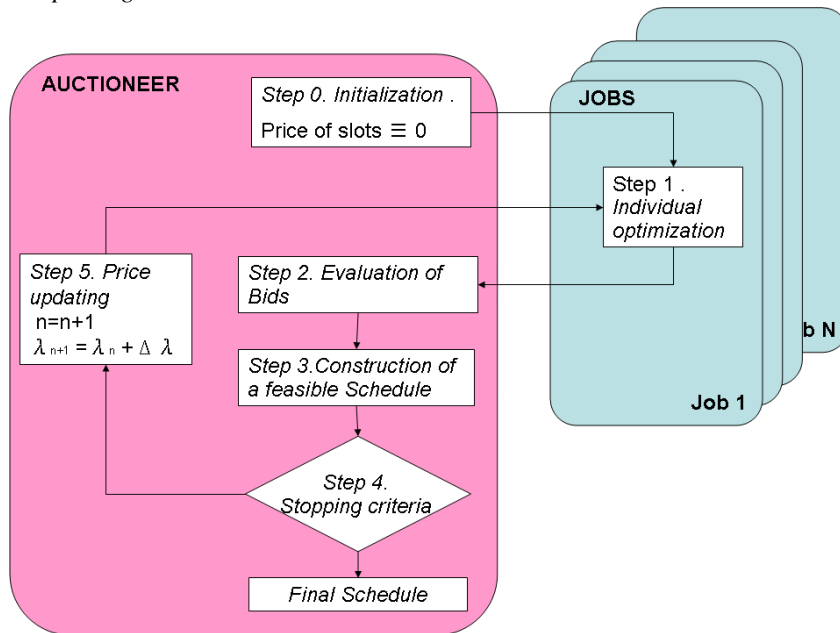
AUCTIONEER

Step 0. Initialization .

Price of slots $\equiv$ 0

JOBS

Step 1 . Individual optimization

Step 5. Price updating
n=n+1
$\lambda_{n+1} = \lambda_n + \Delta \lambda$

Step 2. Evaluation of Bids

Step 3.Construction of a feasible Schedule

Step 4. Stopping criteria

Final Schedule

Job 1

b N